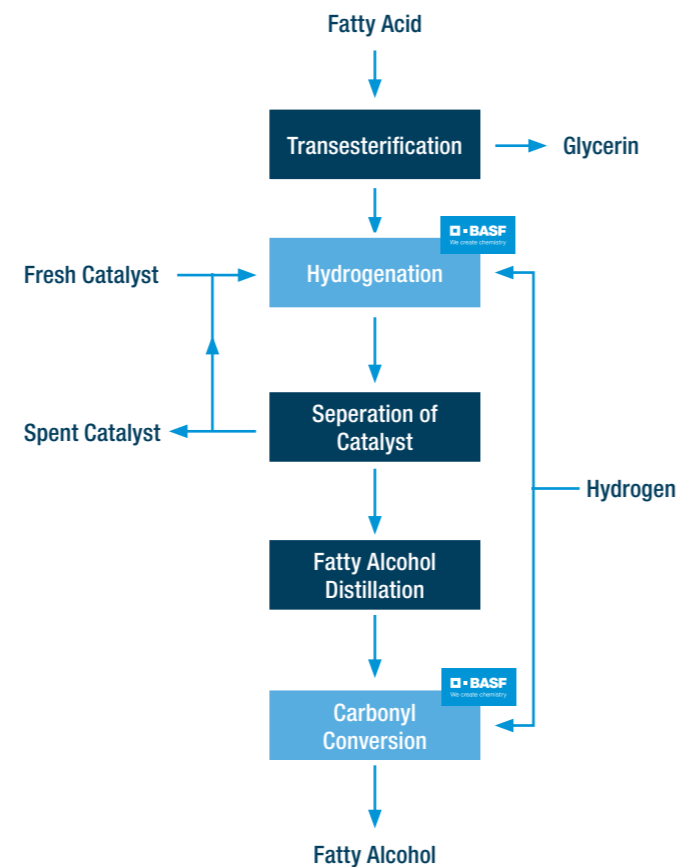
Fatty Acid

Transesterification

Glycerin

BASF
We create chemistry

Hydrogenation

Fresh Catalyst

Spent Catalyst

Seperation of Catalyst

Hydrogen

Fatty Alcohol Distillation

BASF
We create chemistry

Carbonyl Conversion

Fatty Alcohol